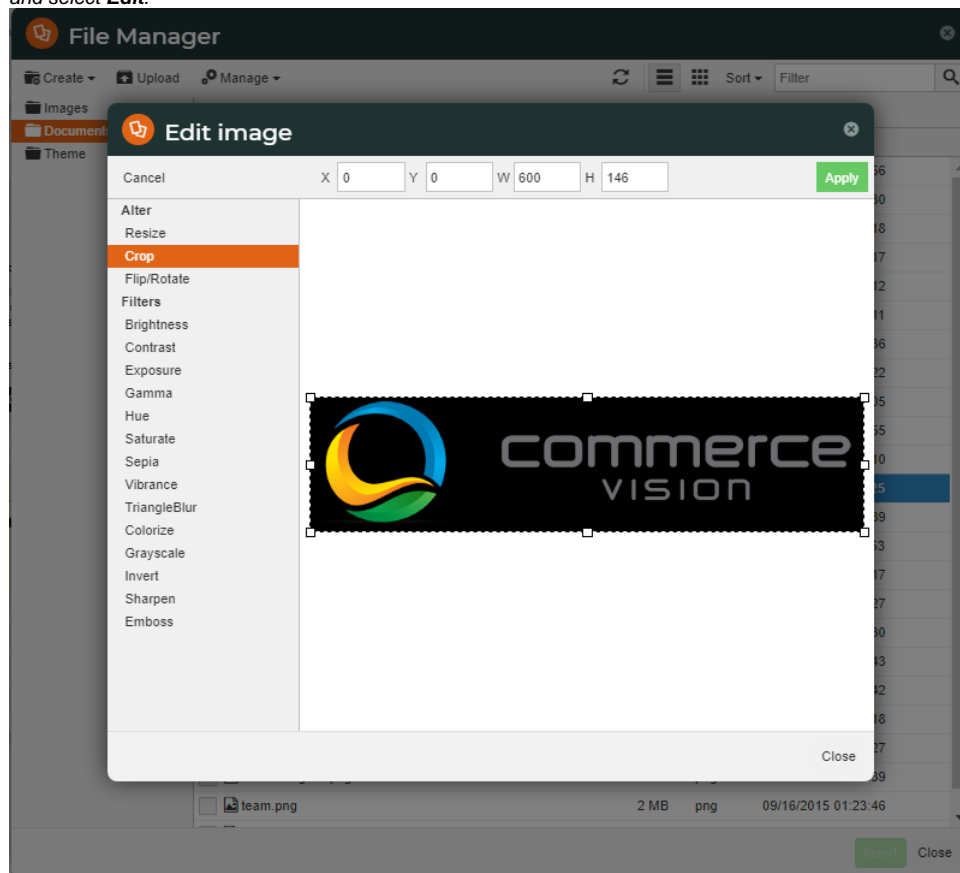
and select **Edit**.

File Manager

Create Upload Manage Sort Filter

Images
Documents
Theme

Edit image

Cancel X 0 Y 0 W 600 H 146 Apply

Alter
Resize
Crop
Flip/Rotate
Filters
Brightness
Contrast
Exposure
Gamma
Hue
Saturate
Sepia
Vibrance
TriangleBlur
Colorize
Grayscale
Invert
Sharpen
Emboss

commerce VISION

Close

team.png 2 MB png 09/16/2015 01:23:46

Close